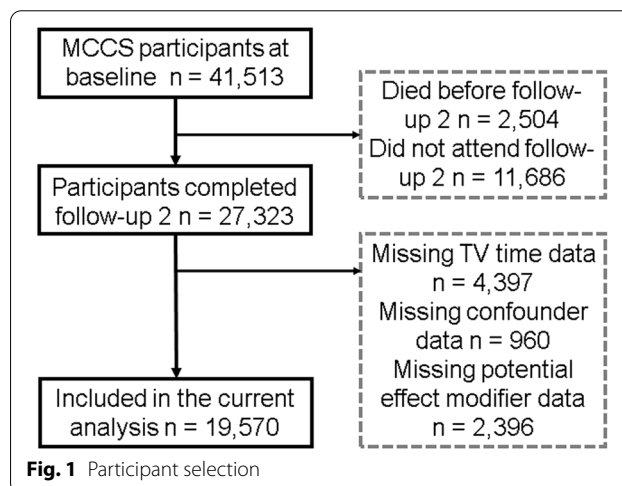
MCCS participants at baseline n = 41,513

Died before follow-up 2 n = 2,504
Did not attend follow-up 2 n = 11,686

Participants completed follow-up 2 n = 27,323

Missing TV time data n = 4,397
Missing confounder data n = 960
Missing potential effect modifier data n = 2,396

Included in the current analysis n = 19,570

**Fig. 1** Participant selection